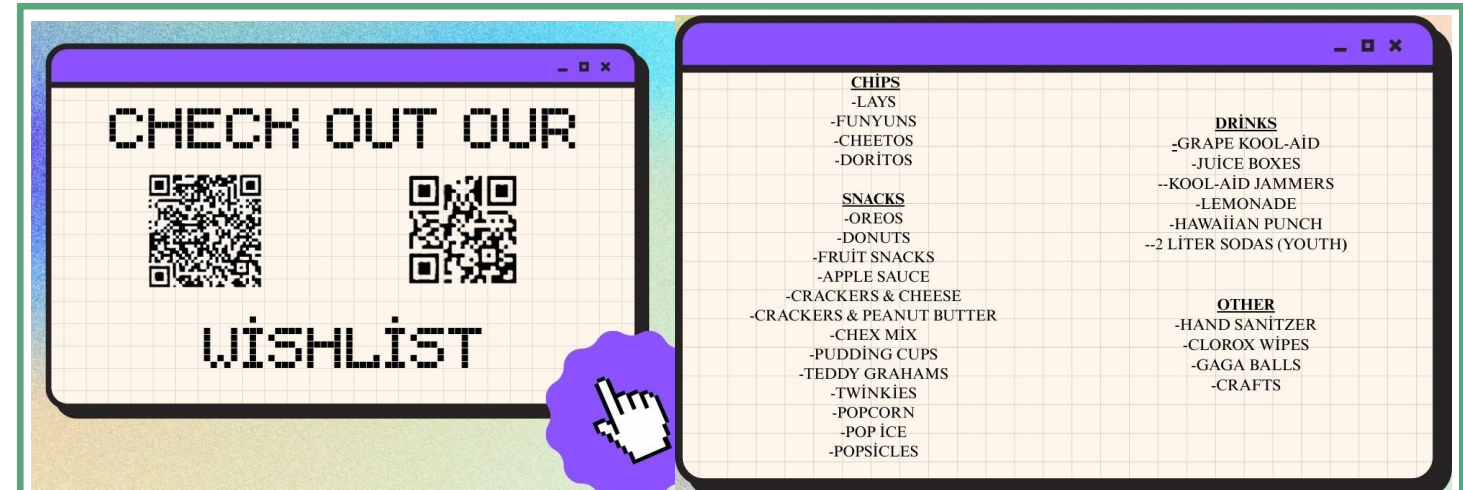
_ ▫ x

CHECK OUT OUR

WİSHLİST

_ ▫ x

CHİPS
-LAYS
-FUNYUNS
-CHEETOS
-DORİTOS

SNACKS
-OREOS
-DONUTS
-FRUİT SNACKS
-APPLE SAUCE
-CRACKERS & CHEESE
-CRACKERS & PEANUT BUTTER
-CHEX MİX
-PUDDİNG CUPS
-TEDDY GRAHAMS
-TWİNKİES
-POPCORN
-POP İCE
-POPSİCLES

DRİNKS
-GRAPE KOOL-AİD
-JUİCE BOXES
--KOOL-AİD JAMMERS
-LEMONADE
-HAWAİİAN PUNCH
--2 LİTER SODAS (YOUTH)

OTHER
-HAND SANİTZER
-CLOROX WİPES
-GAGA BALLS
-CRAFTS